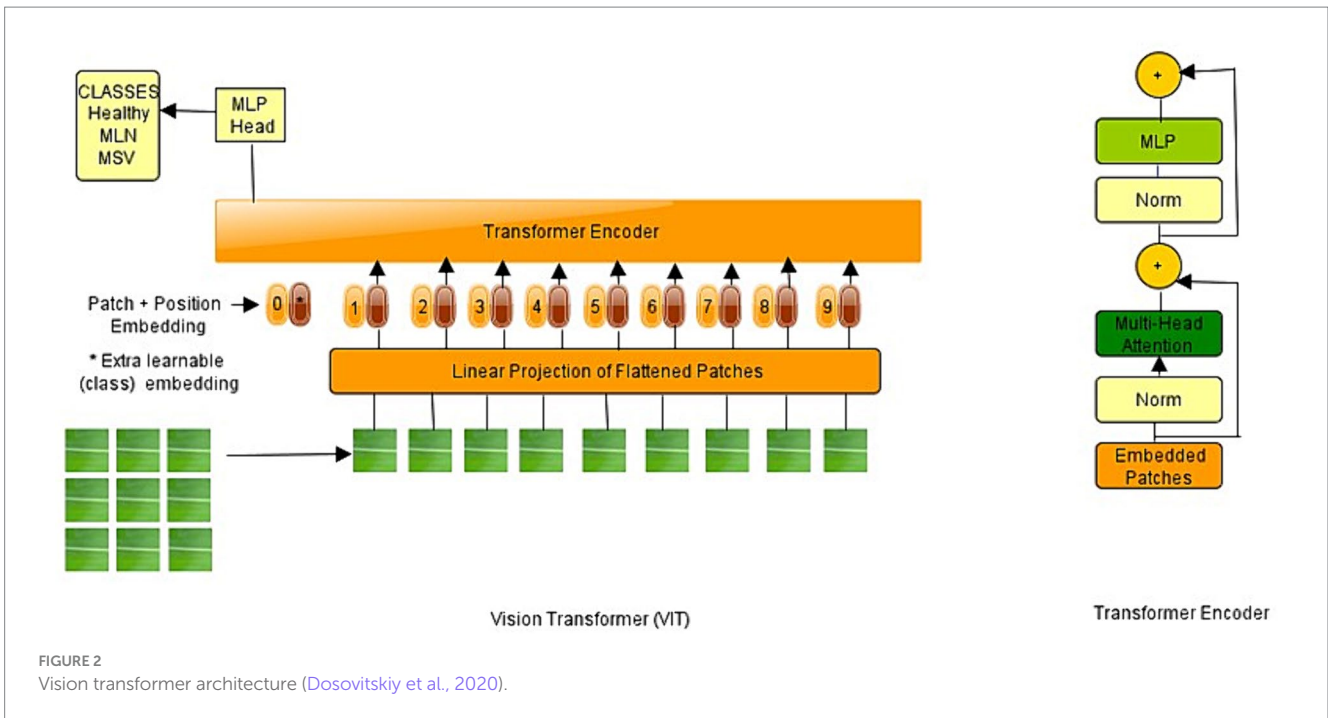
CLASSES
Healthy
MLN
MSV

MLP
Head

Transformer Encoder

Patch + Position Embedding

* Extra learnable (class) embedding

0 * 1 2 3 4 5 6 7 8 9

Linear Projection of Flattened Patches

Vision Transformer (VIT)

+

MLP

Norm

+

Multi-Head Attention

Norm

Embedded Patches

Transformer Encoder

FIGURE 2
Vision transformer architecture (Dosovitskiy et al., 2020).